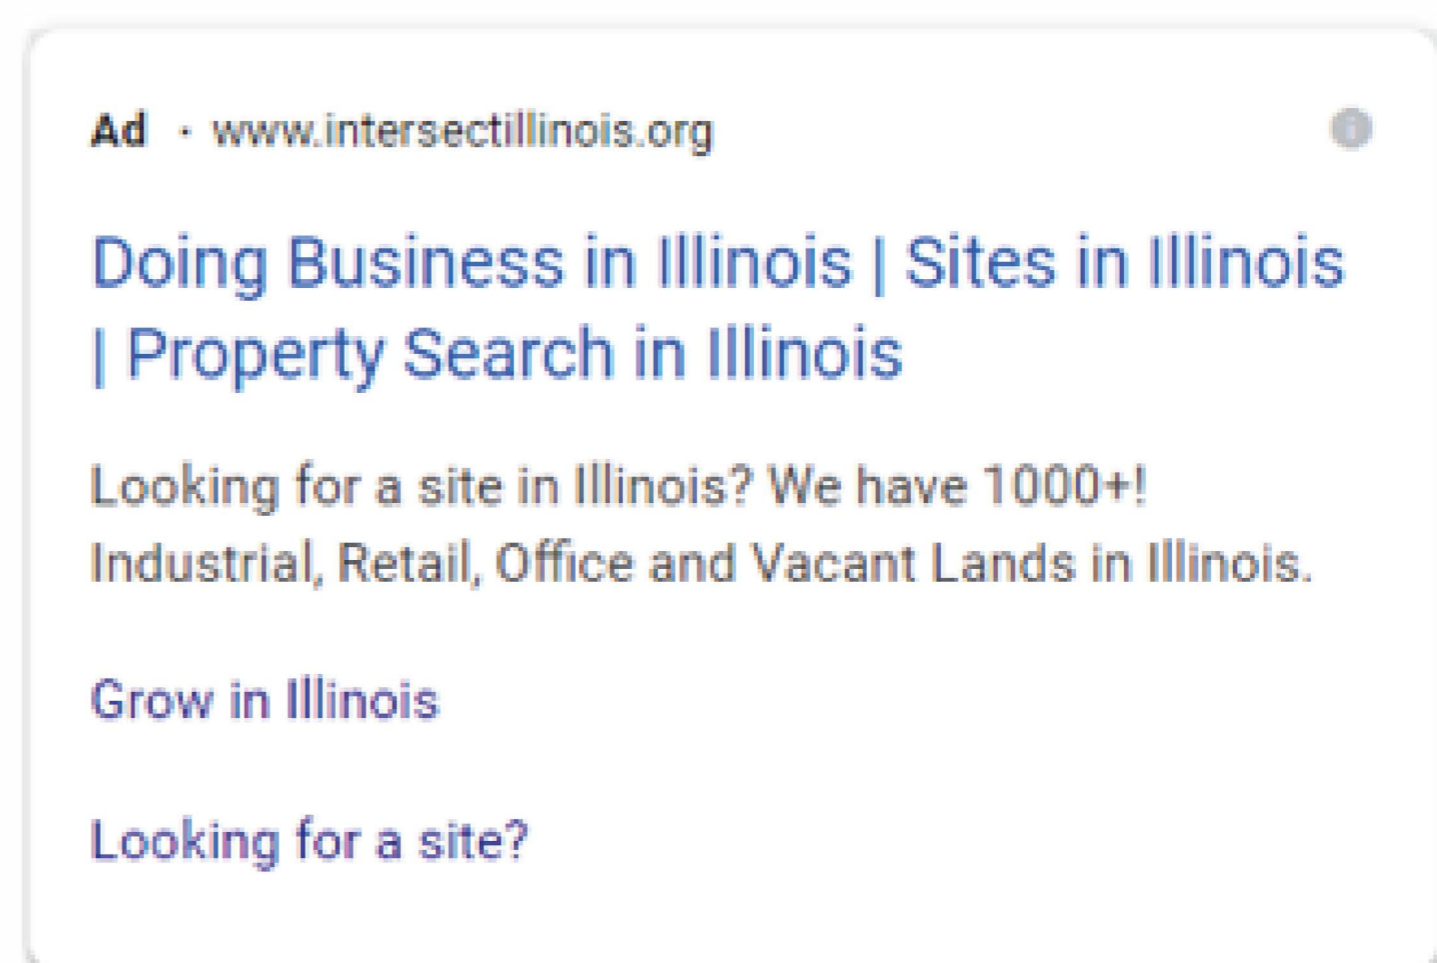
Ad · www.intersectillinois.org

Doing Business in Illinois | Sites in Illinois | Property Search in Illinois

Looking for a site in Illinois? We have 1000+! Industrial, Retail, Office and Vacant Lands in Illinois.

Grow in Illinois

Looking for a site?